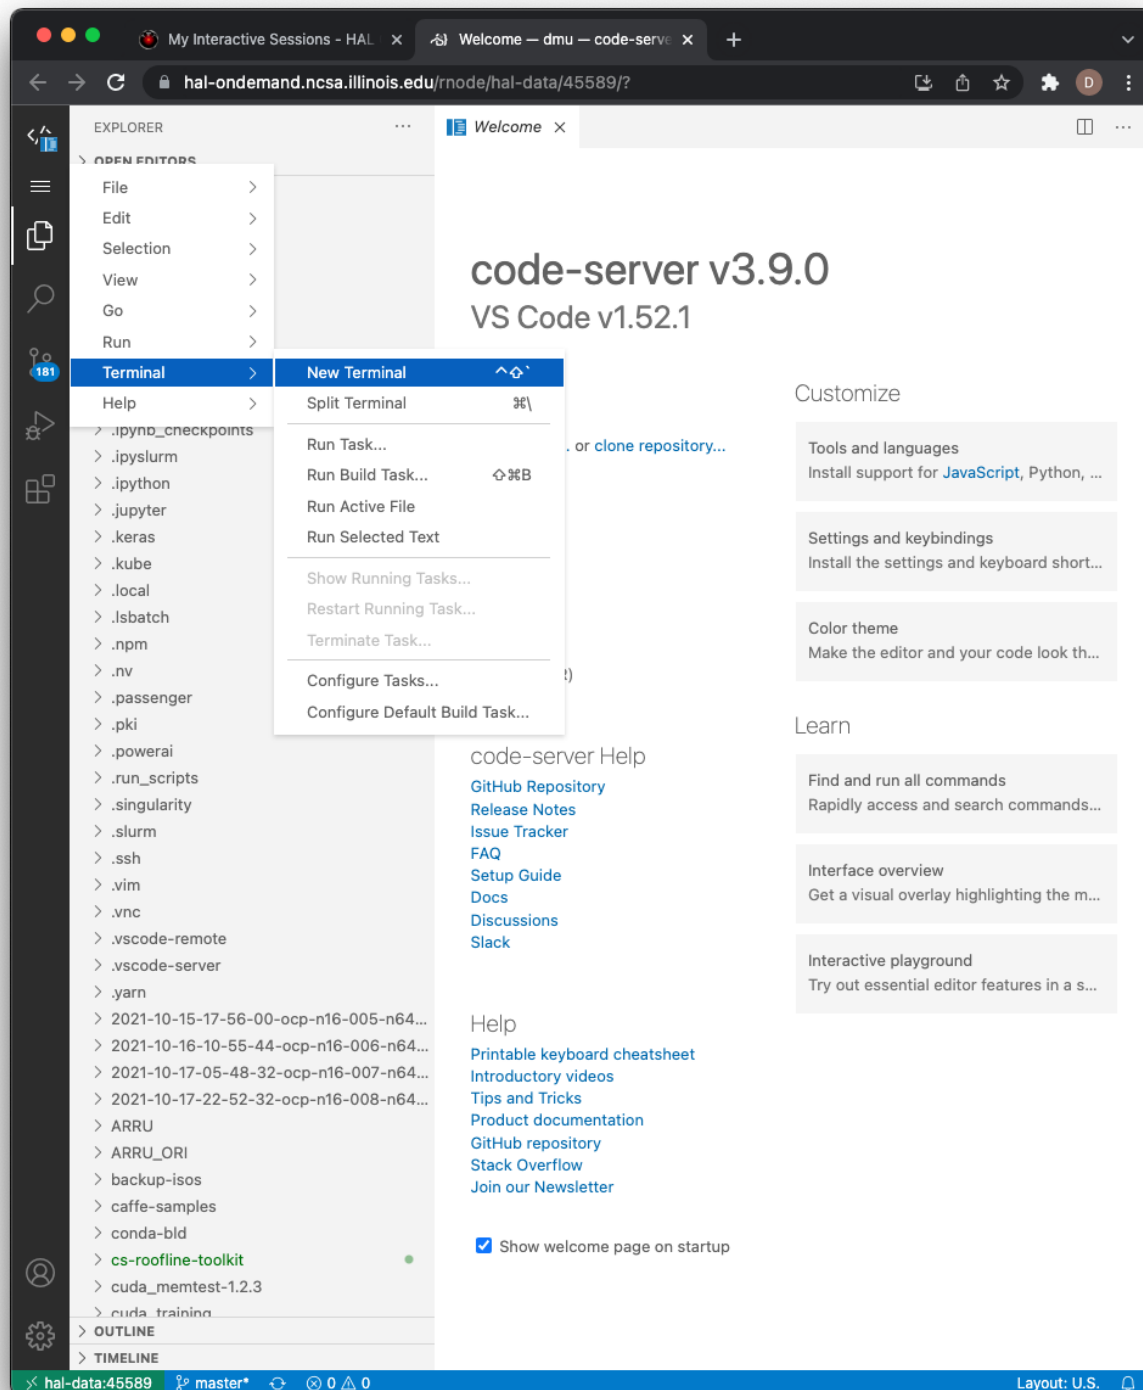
My Interactive Sessions - HAL × Welcome — dmu — code-serve × +

hal-ondemand.ncsa.illinois.edu/rnode/hal-data/45589/?

D

EXPLORER ···

> OPEN EDITORS

File >
Edit >
Selection >
View >
Go >
Run >
Terminal >
Help >

New Terminal ^⇧`
Split Terminal ⌘\
Run Task...
Run Build Task... ⇧⌘B
Run Active File
Run Selected Text
Show Running Tasks...
Restart Running Task...
Terminate Task...
Configure Tasks...
Configure Default Build Task...

181

> .ipynb_checkpoints
> .ipyslurm
> .ipython
> .jupyter
> .keras
> .kube
> .local
> .lsbatch
> .npm
> .nv
> .passenger
> .pki
> .powerai
> .run_scripts
> .singularity
> .slurm
> .ssh
> .vim
> .vnc
> .vscode-remote
> .vscode-server
> .yarn
> 2021-10-15-17-56-00-ocp-n16-005-n64...
> 2021-10-16-10-55-44-ocp-n16-006-n64...
> 2021-10-17-05-48-32-ocp-n16-007-n64...
> 2021-10-17-22-52-32-ocp-n16-008-n64...
> ARRU
> ARRU_ORI
> backup-isos
> caffe-samples
> conda-bld
> cs-roofline-toolkit
> cuda_memtest-1.2.3
> cuda_training
> OUTLINE
> TIMELINE

Welcome ×

code-server v3.9.0
VS Code v1.52.1

. or clone repository...

)

Customize

Tools and languages
Install support for JavaScript, Python, ...

Settings and keybindings
Install the settings and keyboard short...

Color theme
Make the editor and your code look th...

Learn

Find and run all commands
Rapidly access and search commands...

Interface overview
Get a visual overlay highlighting the m...

Interactive playground
Try out essential editor features in a s...

code-server Help
GitHub Repository
Release Notes
Issue Tracker
FAQ
Setup Guide
Docs
Discussions
Slack

Help
Printable keyboard cheatsheet
Introductory videos
Tips and Tricks
Product documentation
GitHub repository
Stack Overflow
Join our Newsletter

Show welcome page on startup

hal-data:45589 master* ⊗ 0 ⚠ 0 Layout: U.S.